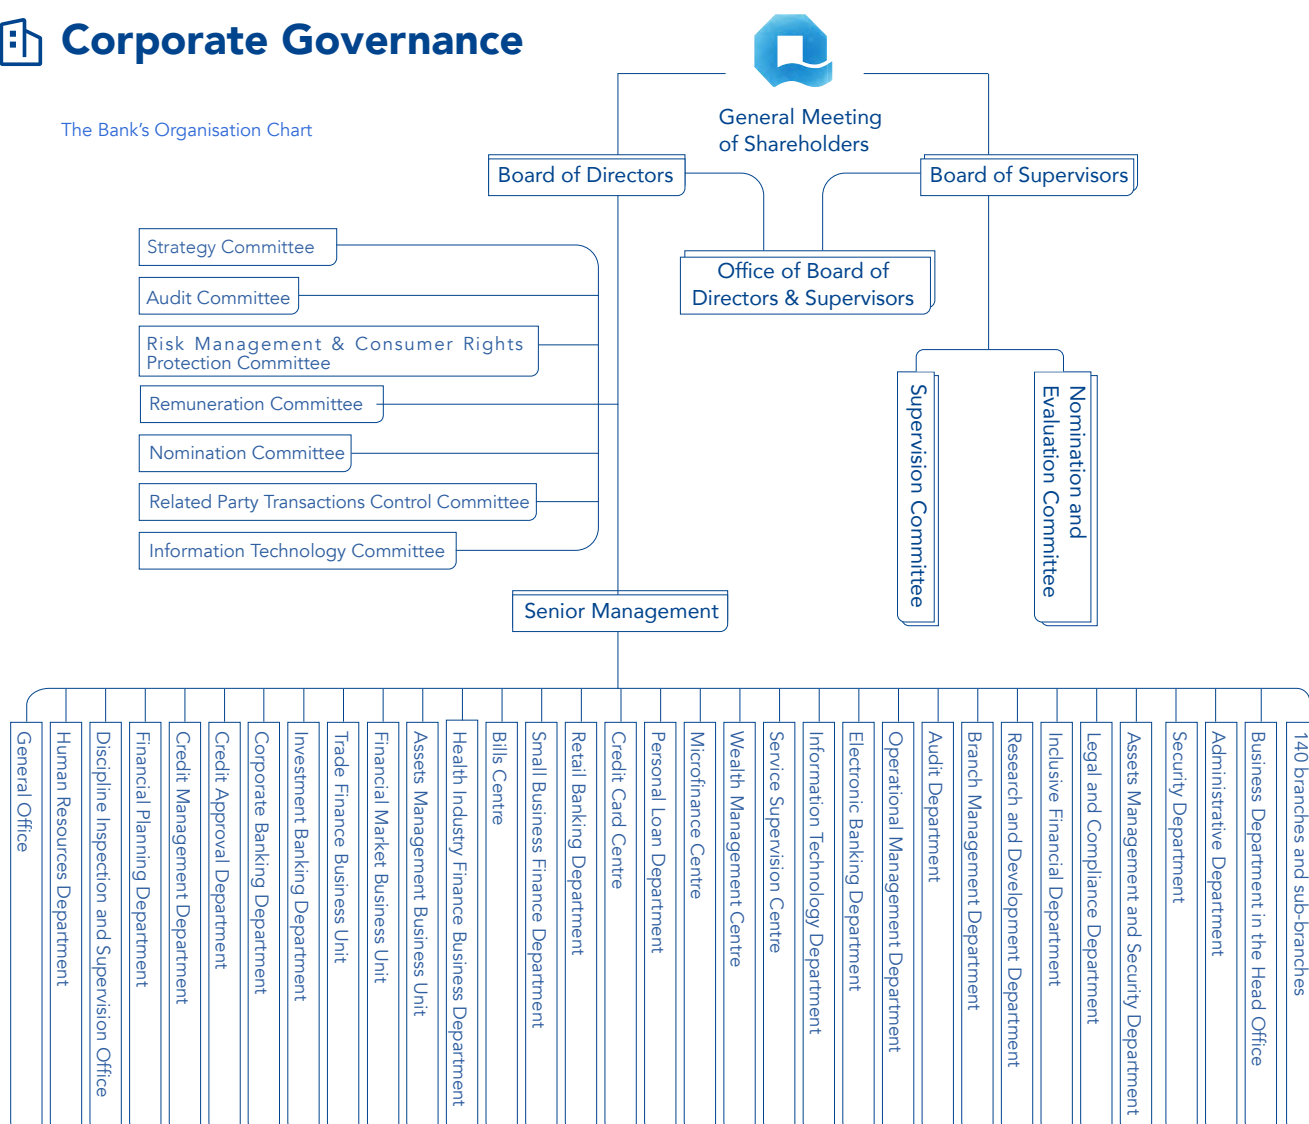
Corporate Governance

The Bank's Organisation Chart

General Meeting of Shareholders

Board of Directors

Board of Supervisors

Office of Board of Directors & Supervisors

Strategy Committee

Audit Committee

Risk Management & Consumer Rights Protection Committee

Remuneration Committee

Nomination Committee

Related Party Transactions Control Committee

Information Technology Committee

Supervision Committee

Nomination and Evaluation Committee

Senior Management

General Office

Human Resources Department

Discipline Inspection and Supervision Office

Financial Planning Department

Credit Management Department

Credit Approval Department

Corporate Banking Department

Investment Banking Department

Trade Finance Business Unit

Financial Market Business Unit

Assets Management Business Unit

Health Industry Finance Business Department

Bills Centre

Small Business Finance Department

Retail Banking Department

Credit Card Centre

Personal Loan Department

Microfinance Centre

Wealth Management Centre

Service Supervision Centre

Information Technology Department

Electronic Banking Department

Operational Management Department

Audit Department

Branch Management Department

Research and Development Department

Inclusive Financial Department

Legal and Compliance Department

Assets Management and Security Department

Security Department

Administrative Department

Business Department in the Head Office

140 branches and sub-branches